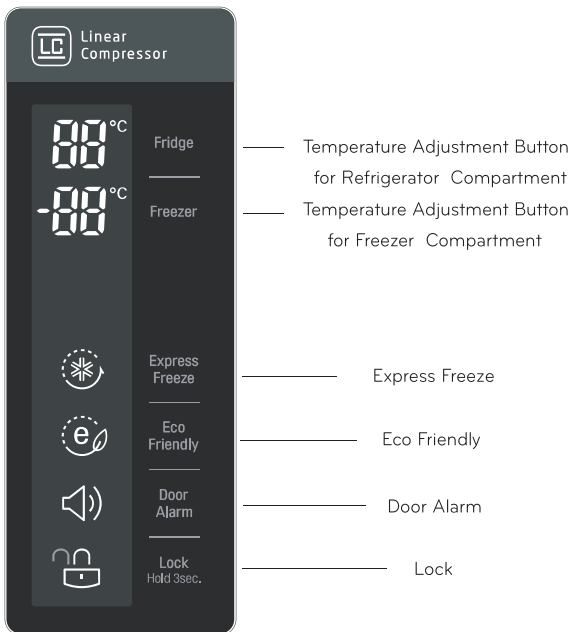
LC Linear Compressor

88°C

-88°C

Fridge

Freezer

Express Freeze

Eco Friendly

Door Alarm

Lock Hold 3sec.

Temperature Adjustment Button for Refrigerator Compartment

Temperature Adjustment Button for Freezer Compartment

Express Freeze

Eco Friendly

Door Alarm

Lock